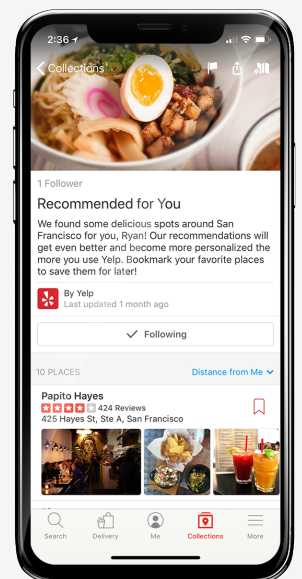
2:36

Collections

1 Follower

Recommended for You

We found some delicious spots around San Francisco for you, Ryan! Our recommendations will get even better and become more personalized the more you use Yelp. Bookmark your favorite places to save them for later!

By Yelp
Last updated 1 month ago

Following

10 PLACES

Distance from Me

Papito Hayes
424 Reviews
425 Hayes St, Ste A, San Francisco

Search Delivery Me Collections More